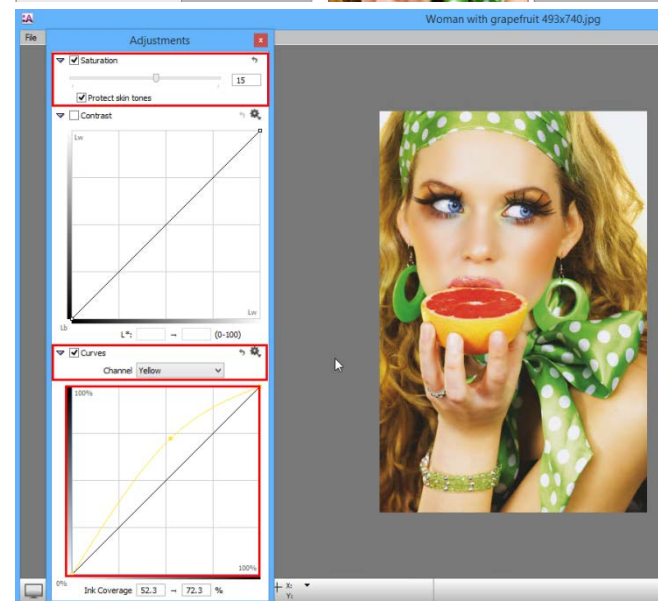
Woman with grapefruit 493x740.jpg

File

Adjustments

Saturation

15

Protect skin tones

Contrast

Lw

Lb

Lw

L*: → (0-100)

Curves

Channel Yellow

100%

0%

100%

Ink Coverage 52.3 → 72.3 %

X:
Y: